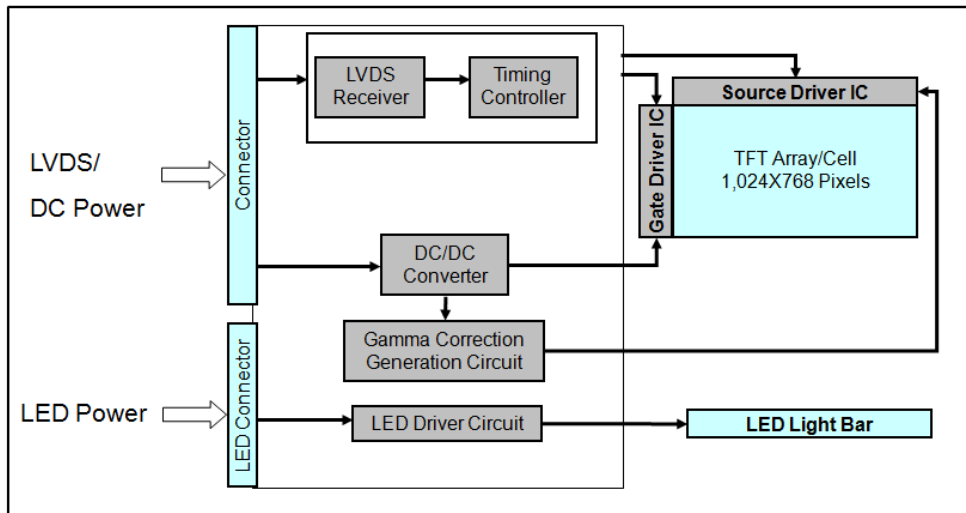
LVDS/
DC Power

Connector

LVDS Receiver

Timing Controller

Source Driver IC

Gate Driver IC

TFT Array/Cell
1,024X768 Pixels

DC/DC Converter

Gamma Correction Generation Circuit

LED Power

LED Connector

LED Driver Circuit

LED Light Bar